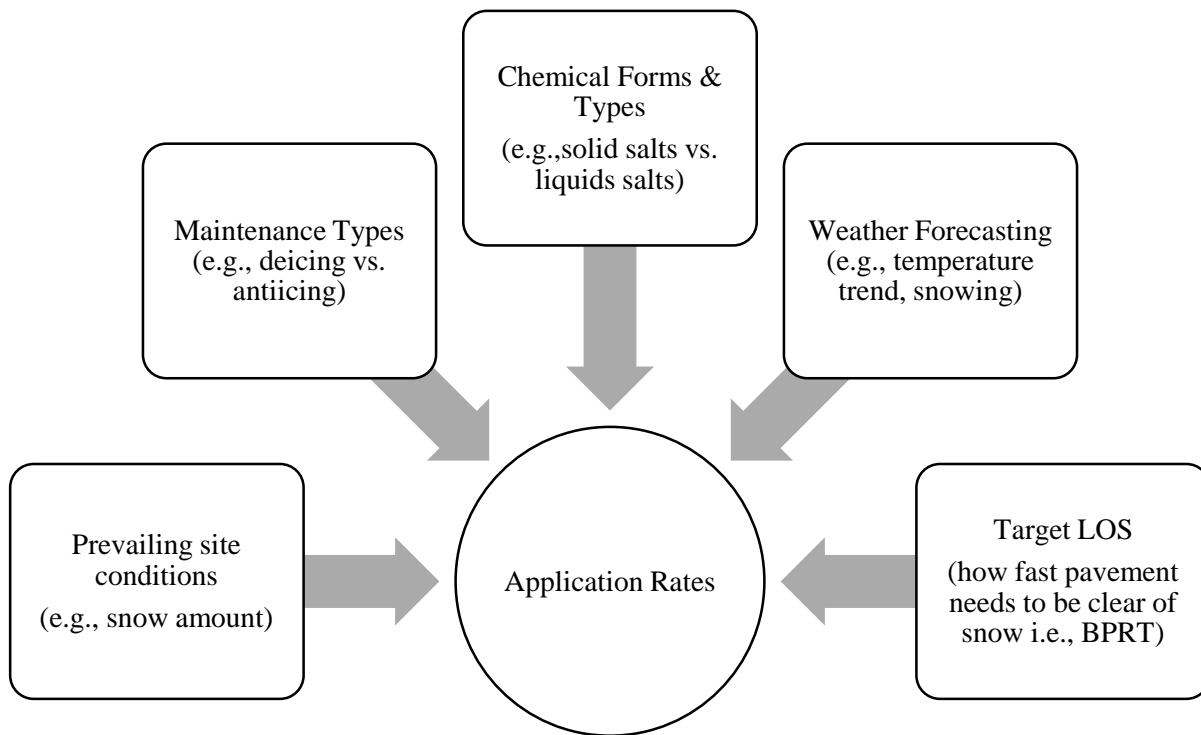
Chemical Forms & Types
(e.g.,solid salts vs. liquids salts)

Maintenance Types
(e.g., deicing vs. antiicing)

Weather Forecasting
(e.g., temperature trend, snowing)

Prevailing site conditions
(e.g., snow amount)

Application Rates

Target LOS
(how fast pavement needs to be clear of snow i.e., BPRT)